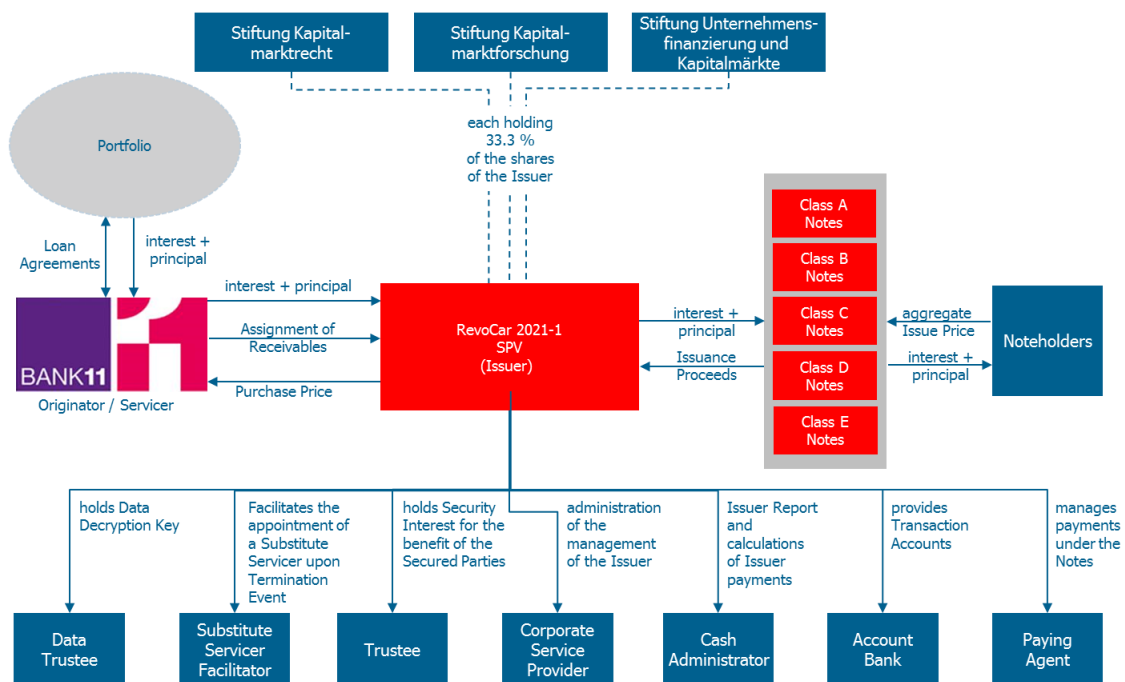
Stiftung Kapitalmarktrecht

Stiftung Kapitalmarktforschung

Stiftung Unternehmensfinanzierung und Kapitalmärkte

each holding 33.3 % of the shares of the Issuer

Portfolio

Loan Agreements

interest + principal

BANK11

Originator / Servicer

interest + principal

Assignment of Receivables

Purchase Price

RevoCar 2021-1 SPV (Issuer)

interest + principal

Issuance Proceeds

Class A Notes

Class B Notes

Class C Notes

Class D Notes

Class E Notes

aggregate Issue Price

interest + principal

Noteholders

holds Data Decryption Key

Facilitates the appointment of a Substitute Servicer upon Termination Event

holds Security Interest for the benefit of the Secured Parties

administration of the management of the Issuer

Issuer Report and calculations of Issuer payments

provides Transaction Accounts

manages payments under the Notes

Data Trustee

Substitute Servicer Facilitator

Trustee

Corporate Service Provider

Cash Administrator

Account Bank

Paying Agent